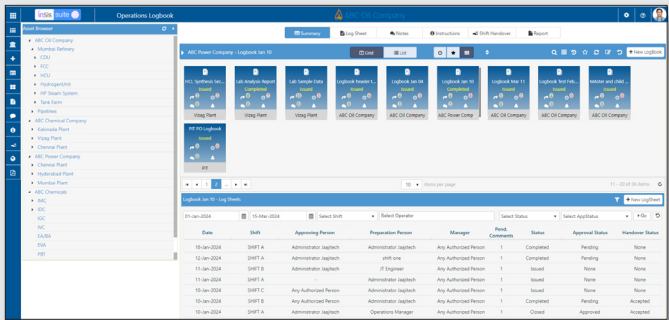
intelisuite Operations Logbook ABC Oil Company

Summary Log Sheet Notes Instructions Shift Handover Report

Asset Browser

ABC Oil Company
Mumbai Refinery
CDU
FCC
HCU
Hydrogen Unit
HP Steam System
Tank Farm
Pipelines
ABC Chemical Company
Kakinada Plant
Vizag Plant
Chennai Plant
ABC Power Company
Chennai Plant
Hyderabad Plant
Mumbai Plant
ABC Chemicals
IMC
IOC
IGC
IVC
EA/BA
EVA
PBT

ABC Power Company - Logbook Jan 10

Grid List

New LogBook

$NO_x$ Synthesis Sen... Issued Vizag Plant
Lab Analysis Report Completed Vizag Plant
Lab Sample Data Issued Vizag Plant
Logbook Issuer t... Issued ABC Oil Company
Logbook Jan 04 Issued ABC Oil Company
Logbook Jan 10 Issued ABC Power Comp
Logbook Mar 11 Issued ABC Oil Company
Logbook Test Feb... Issued ABC Oil Company
Master and child ... Issued ABC Oil Company
PIT PO Logbook Issued PIT

1 2 10 items per page 11 - 20 of 36 items

Logbook Jan 10 - Log Sheets

01-Jan-2024 15-Mar-2024 Select Shift Select Operator Select Status Select AppStatus Go New LogSheet

| Date | Shift | Approving Person | Preparation Person | Manager | Pend. Comments | Status | Approval Status | Handover Status |
|---|---|---|---|---|---|---|---|---|
| 10-Jan-2024 | SHIFT A | | Administrator Jaajitesh | Any Authorized Person | 1 | Completed | Pending | Pending |
| 12-Jan-2024 | SHIFT A | Administrator Jaajitesh | shift one | Any Authorized Person | 1 | Completed | Pending | None |
| 11-Jan-2024 | SHIFT B | Administrator Jaajitesh | IT Engineer | Any Authorized Person | 1 | Issued | None | None |
| 11-Jan-2024 | SHIFT A | | Administrator Jaajitesh | Any Authorized Person | 1 | Issued | Pending | None |
| 11-Jan-2024 | SHIFT C | Any Authorized Person | Administrator Jaajitesh | Any Authorized Person | 1 | Issued | None | None |
| 10-Jan-2024 | SHIFT B | Any Authorized Person | Administrator Jaajitesh | Any Authorized Person | 1 | Completed | Pending | Accepted |
| 10-Jan-2024 | SHIFT A | Administrator Jaajitesh | Operations Manager | Any Authorized Person | 1 | Closed | Approved | Accepted |